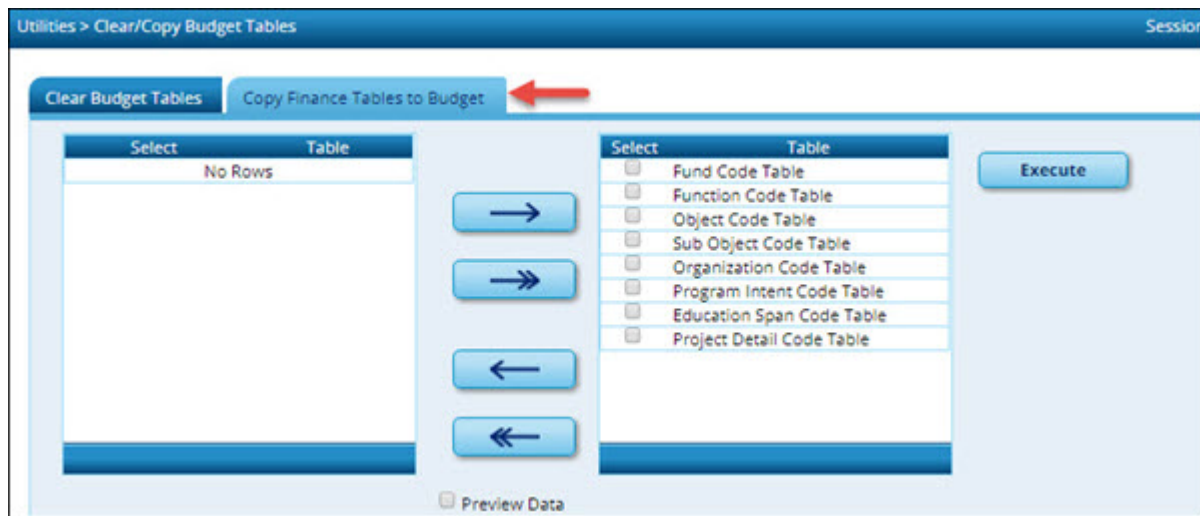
Utilities > Clear/Copy Budget Tables

Sessio

Clear Budget Tables

Copy Finance Tables to Budget

| Select | Table |
|---|---|
| No Rows | |

→

↠

←

↞

| Select | Table |
|---|---|
| | Fund Code Table |
| | Function Code Table |
| | Object Code Table |
| | Sub Object Code Table |
| | Organization Code Table |
| | Program Intent Code Table |
| | Education Span Code Table |
| | Project Detail Code Table |

Execute

Preview Data